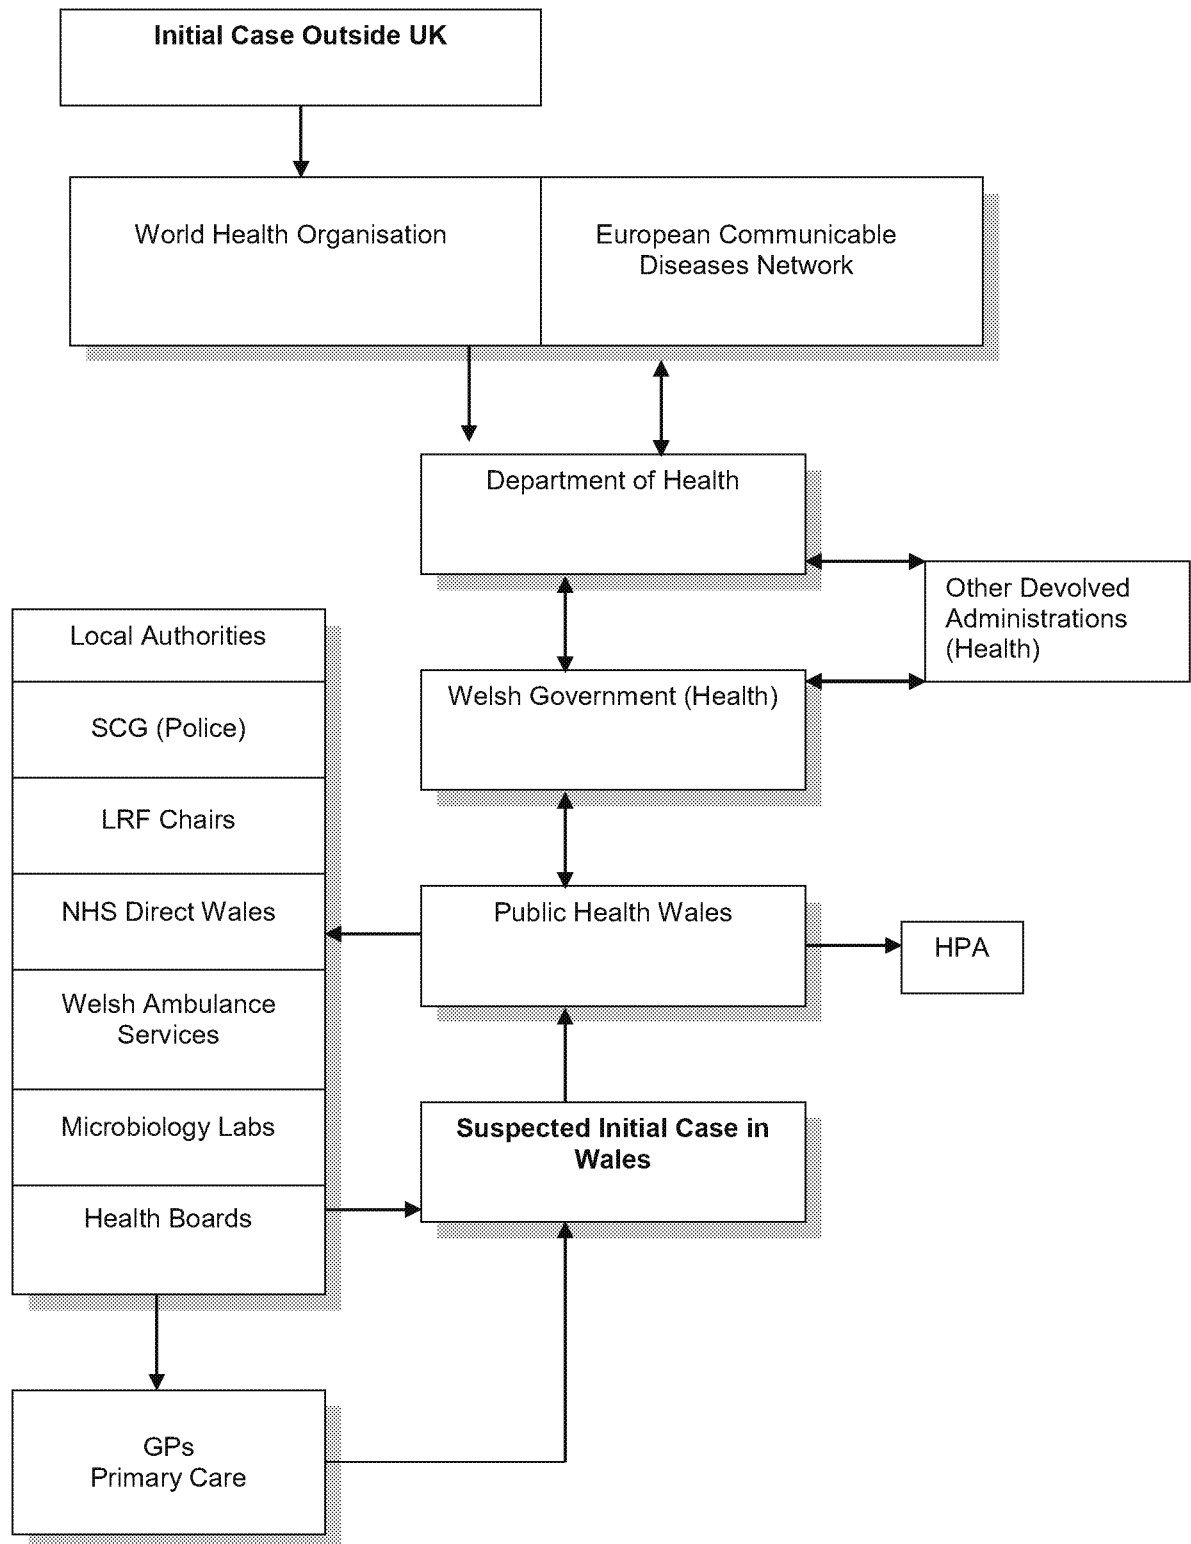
**Initial Case Outside UK**

World Health Organisation

European Communicable Diseases Network

Department of Health

Other Devolved Administrations (Health)

Local Authorities

SCG (Police)

LRF Chairs

NHS Direct Wales

Welsh Ambulance Services

Microbiology Labs

Health Boards

Welsh Government (Health)

Public Health Wales

HPA

**Suspected Initial Case in Wales**

GPs
Primary Care